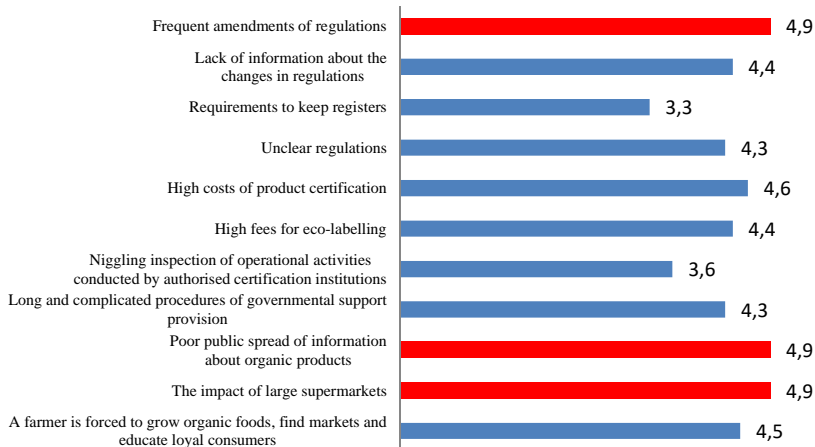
Frequent amendments of regulations 4,9
Lack of information about the changes in regulations 4,4
Requirements to keep registers 3,3
Unclear regulations 4,3
High costs of product certification 4,6
High fees for eco-labelling 4,4
Niggling inspection of operational activities conducted by authorised certification institutions 3,6
Long and complicated procedures of governmental support provision 4,3
Poor public spread of information about organic products 4,9
The impact of large supermarkets 4,9
A farmer is forced to grow organic foods, find markets and educate loyal consumers 4,5